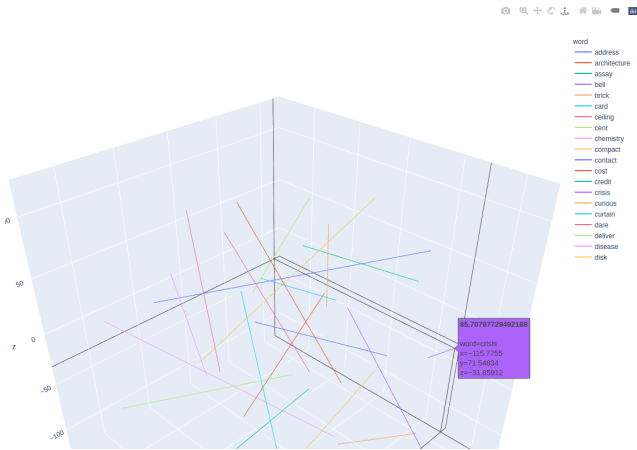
word
address
architecture
assay
bell
brick
card
ceiling
cent
chemistry
compact
contact
cost
credit
crisis
curious
curtain
dare
deliver
disease
disk

z
50
0
−50
−100

85.70797729492188

word=crisis
x=-115.7755
y=71.54834
z=-31.85912